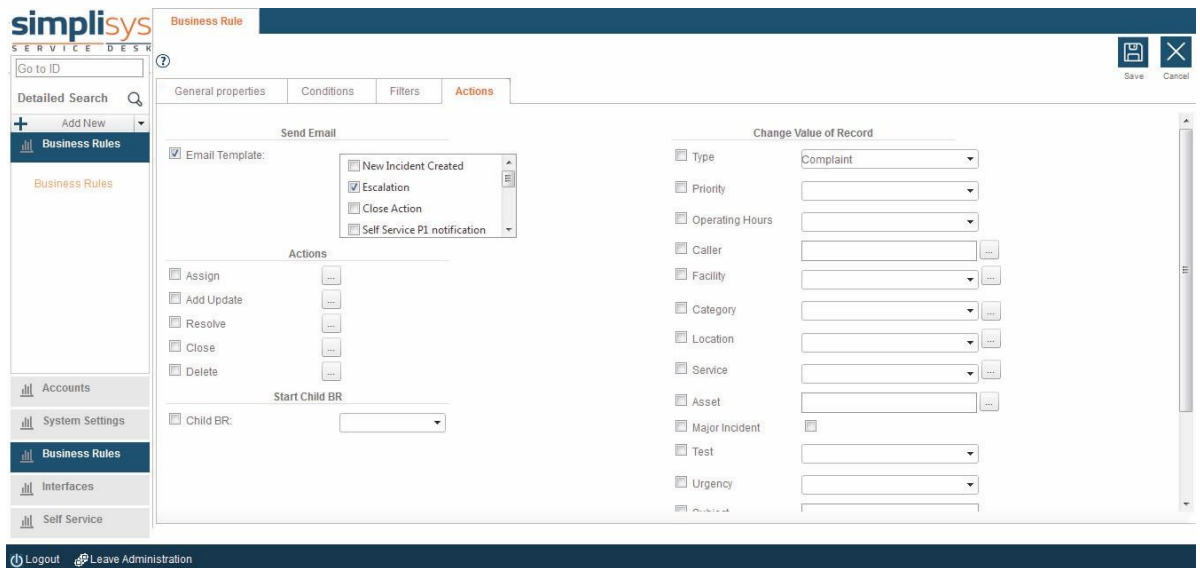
simplisys
SERVICE DESK
Business Rule
Go to ID
Detailed Search
Add New
Business Rules
Business Rules
Save Cancel
General properties Conditions Filters Actions

Send Email
Email Template:
New Incident Created
Escalation
Close Action
Self Service P1 notification

Actions
Assign ...
Add Update ...
Resolve ...
Close ...
Delete ...

Start Child BR
Child BR:

Change Value of Record
Type Complaint
Priority
Operating Hours
Caller ...
Facility ...
Category ...
Location ...
Service ...
Asset ...
Major Incident
Test
Urgency
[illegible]

Accounts
System Settings
Business Rules
Interfaces
Self Service
Logout Leave Administration